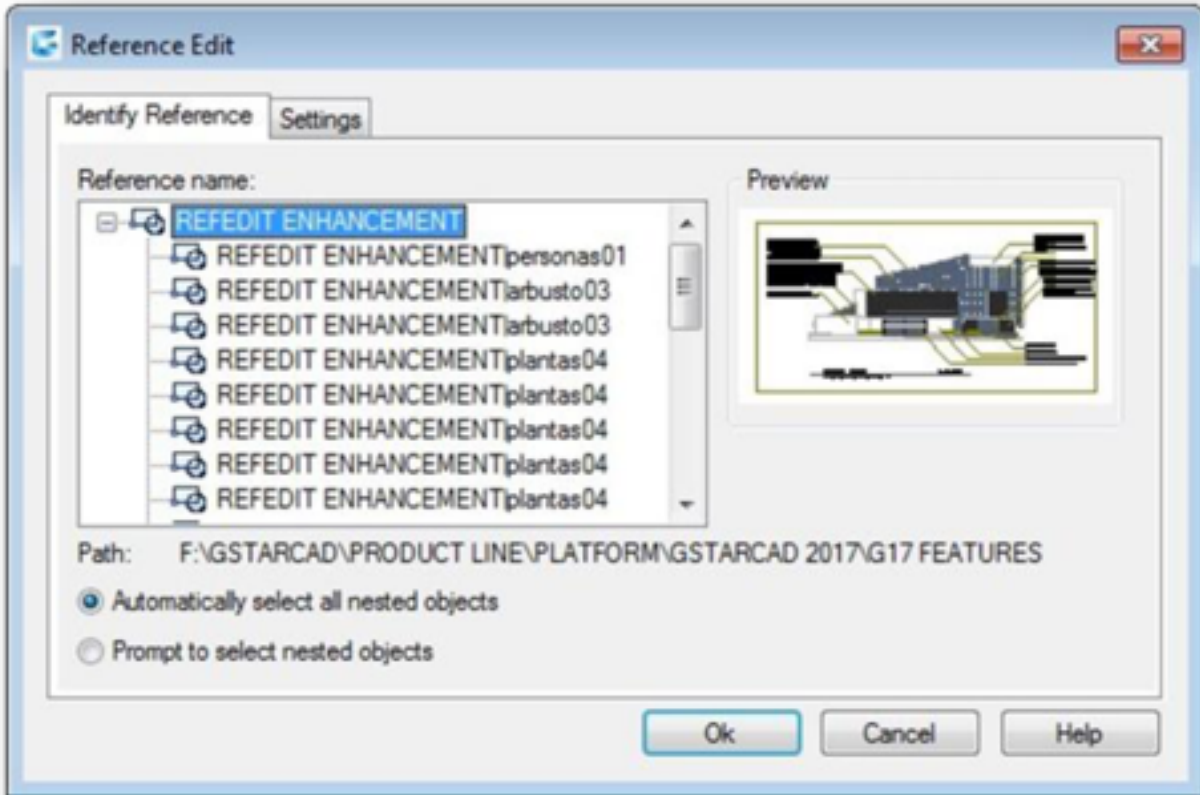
Reference Edit

Identify Reference | Settings

Reference name:

REFEDIT ENHANCEMENT
REFEDIT ENHANCEMENT|personas01
REFEDIT ENHANCEMENT|arbusto03
REFEDIT ENHANCEMENT|arbusto03
REFEDIT ENHANCEMENT|plantas04
REFEDIT ENHANCEMENT|plantas04
REFEDIT ENHANCEMENT|plantas04
REFEDIT ENHANCEMENT|plantas04
REFEDIT ENHANCEMENT|plantas04

Preview

Path: F:\GSTARCAD\PRODUCT LINE\PLATFORM\GSTARCAD 2017\G17 FEATURES

Automatically select all nested objects

Prompt to select nested objects

Ok | Cancel | Help